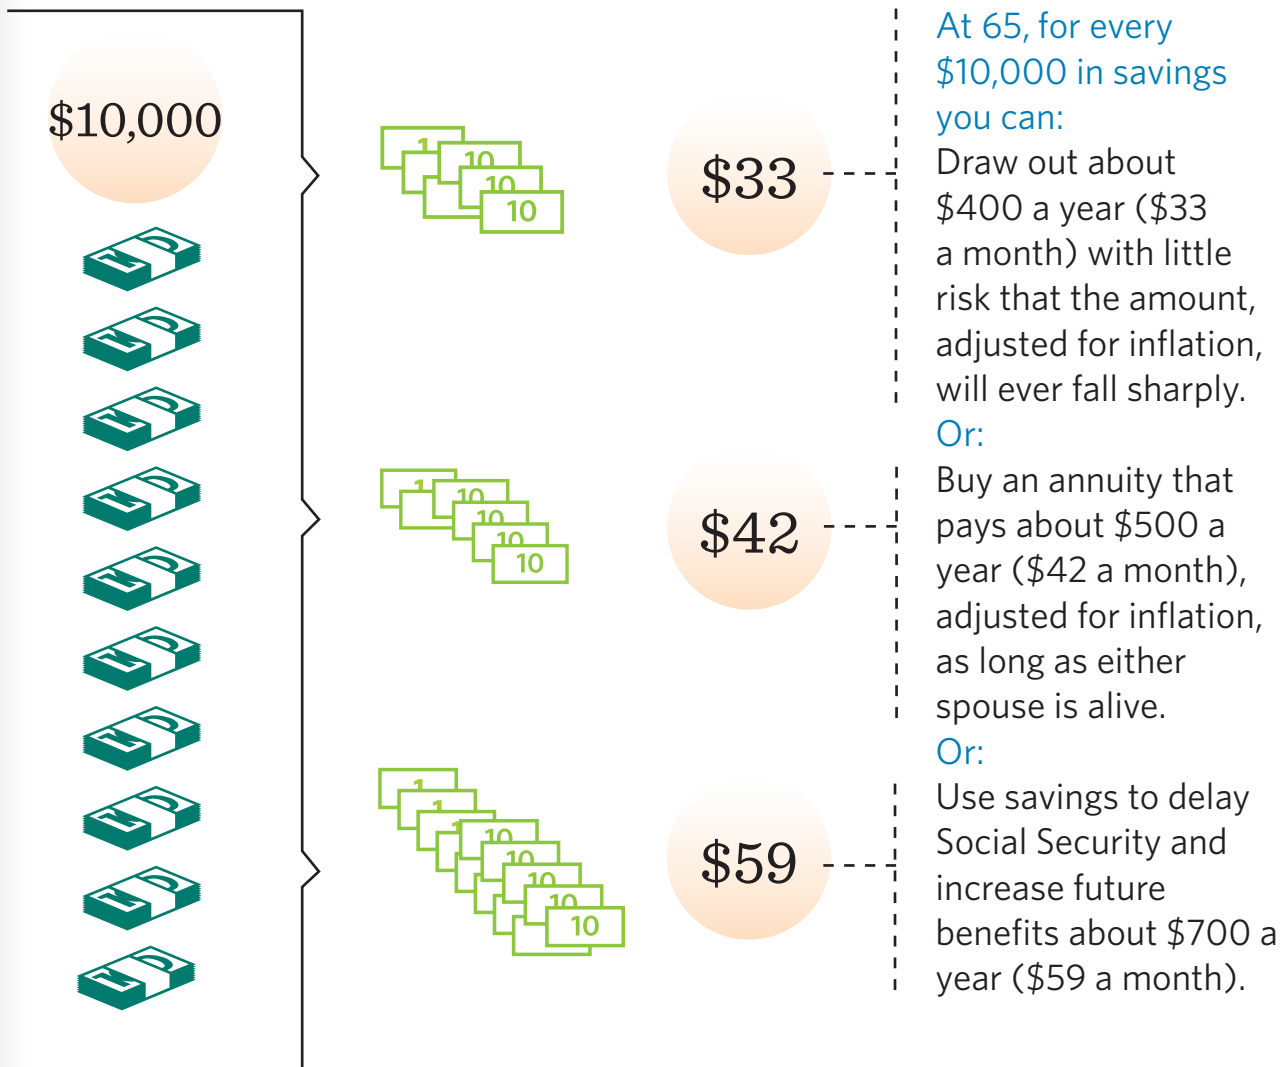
$10,000

$33

$42

$59

At 65, for every $10,000 in savings you can:

Draw out about $400 a year ($33 a month) with little risk that the amount, adjusted for inflation, will ever fall sharply.

Or:

Buy an annuity that pays about $500 a year ($42 a month), adjusted for inflation, as long as either spouse is alive.

Or:

Use savings to delay Social Security and increase future benefits about $700 a year ($59 a month).